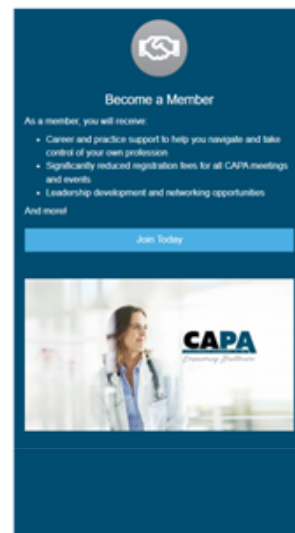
Become a Member

As a member, you will receive:

- Career and practice support to help you navigate and take control of your own profession
- Significantly reduced registration fees for all CAPA meetings and events
- Leadership development and networking opportunities

And more!

Join Today

CAPA
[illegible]